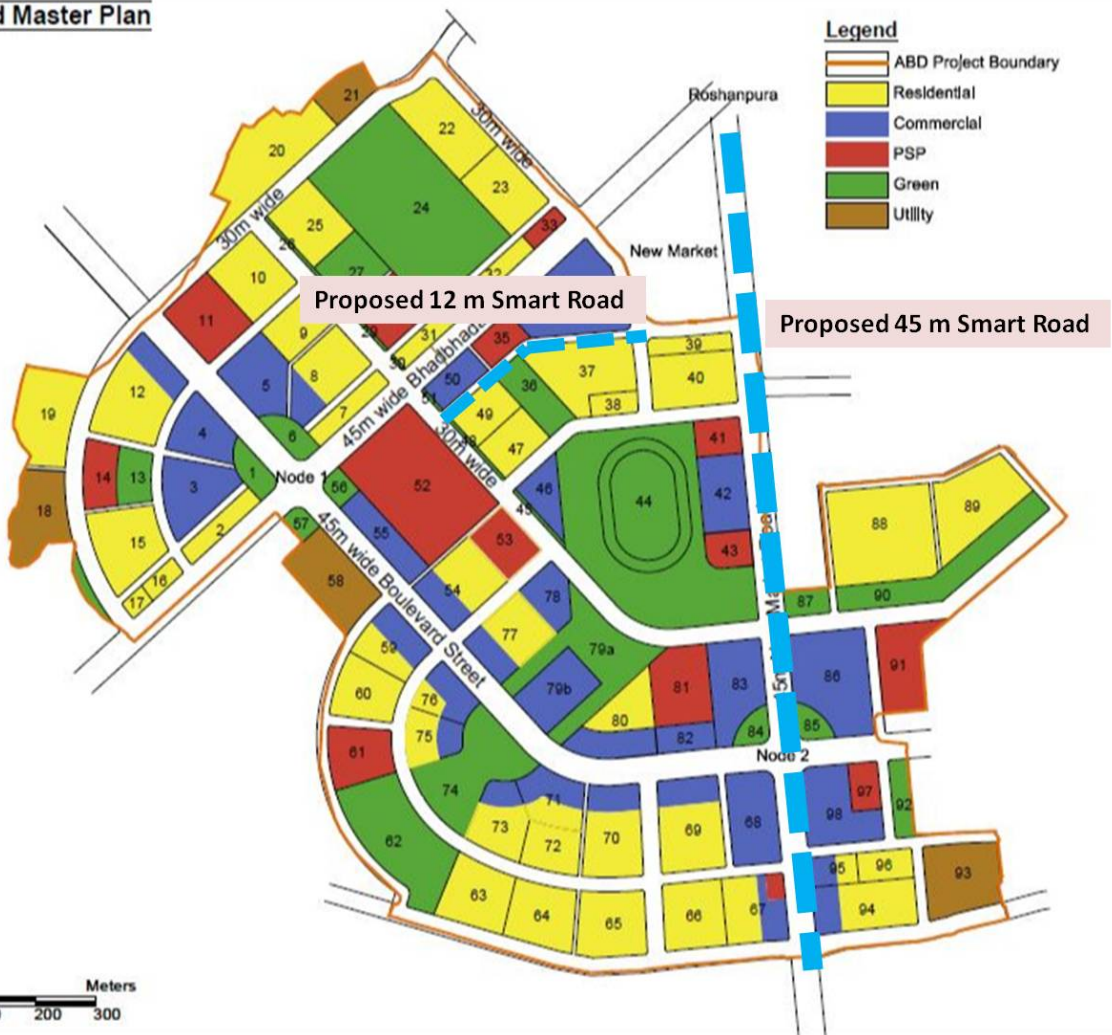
d Master Plan

Legend
ABD Project Boundary
Residential
Commercial
PSP
Green
Utility

Roshanpura
New Market
30m wide
30m wide
Proposed 12 m Smart Road
Proposed 45 m Smart Road
45m wide Bhadbhada
30m wide
Node 1
45m wide Boulevard Street
Node 2
50m
Ma

21 20 22 23 24 25 26 27 33 32 10 11 9 29 31 30 35 39 40 37 38 36 50 51 49 48 47 8 5 7 6 12 19 4 3 1 13 14 18 15 2 16 17 56 57 52 55 58 53 54 41 42 43 44 45 46 88 89 87 90 78 77 79a 79b 59 60 76 75 61 74 80 81 82 83 84 85 86 91 73 71 72 70 69 68 97 98 92 62 63 64 65 66 67 95 96 94 93

Meters
200 300